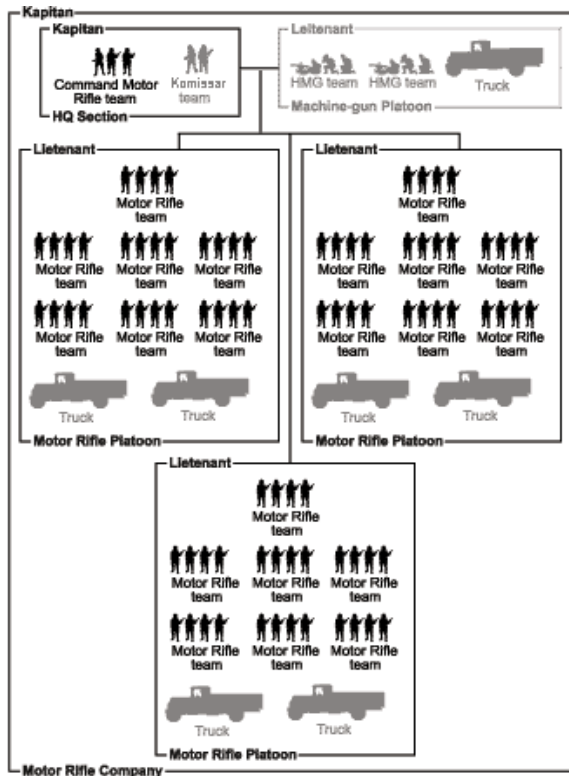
Kapitan

Kapitan
Command Motor Rifle team
Komissar team
HQ Section

Leitenant
HMG team
HMG team
Truck
Machine-gun Platoon

Leitenant
Motor Rifle team
Motor Rifle team
Motor Rifle team
Motor Rifle team
Motor Rifle team
Motor Rifle team
Motor Rifle team
Truck
Truck
Motor Rifle Platoon

Leitenant
Motor Rifle team
Motor Rifle team
Motor Rifle team
Motor Rifle team
Motor Rifle team
Motor Rifle team
Motor Rifle team
Truck
Truck
Motor Rifle Platoon

Leitenant
Motor Rifle team
Motor Rifle team
Motor Rifle team
Motor Rifle team
Motor Rifle team
Motor Rifle team
Motor Rifle team
Truck
Truck
Motor Rifle Platoon

Motor Rifle Company